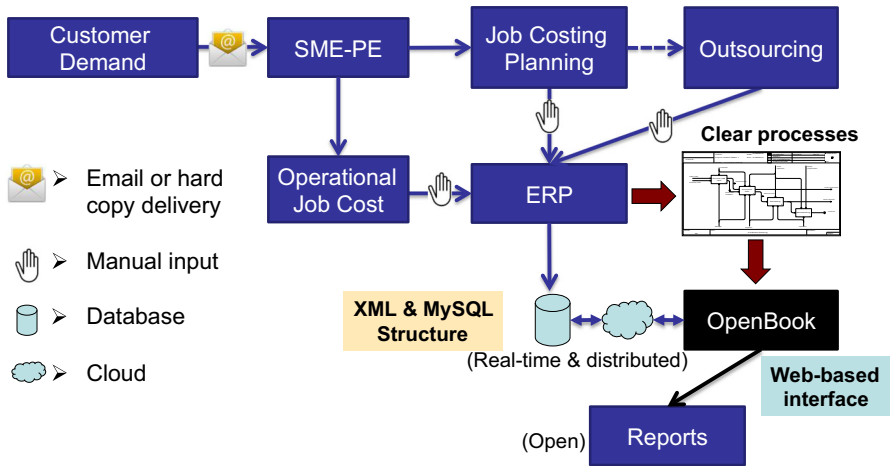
Customer Demand

SME-PE

Job Costing Planning

Outsourcing

Clear processes

Email or hard copy delivery

Manual input

Database

Cloud

Operational Job Cost

ERP

XML & MySQL Structure

OpenBook

(Real-time & distributed)

Web-based interface

(Open)

Reports